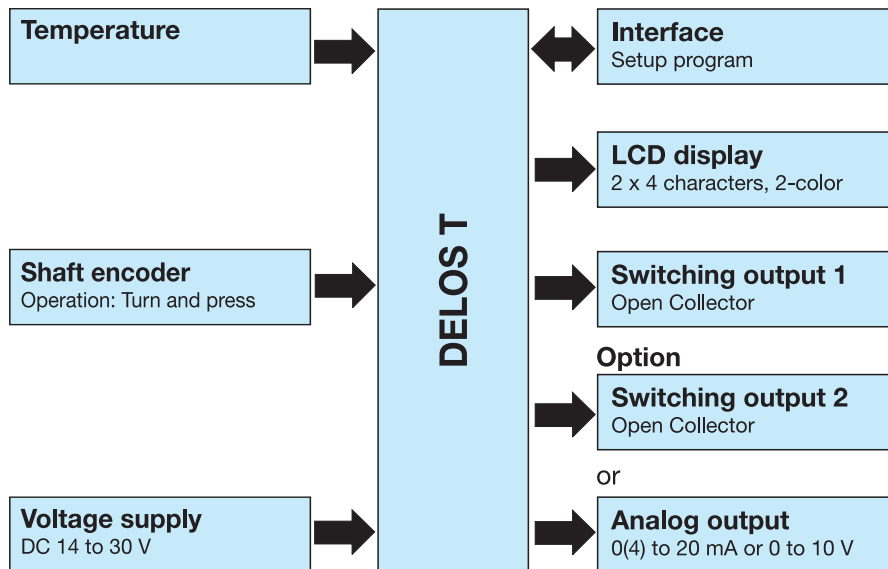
Temperature

Shaft encoder
Operation: Turn and press

Voltage supply
DC 14 to 30 V

DELOS T

Interface
Setup program

LCD display
2 x 4 characters, 2-color

Switching output 1
Open Collector

Option

Switching output 2
Open Collector

or

Analog output
0(4) to 20 mA or 0 to 10 V